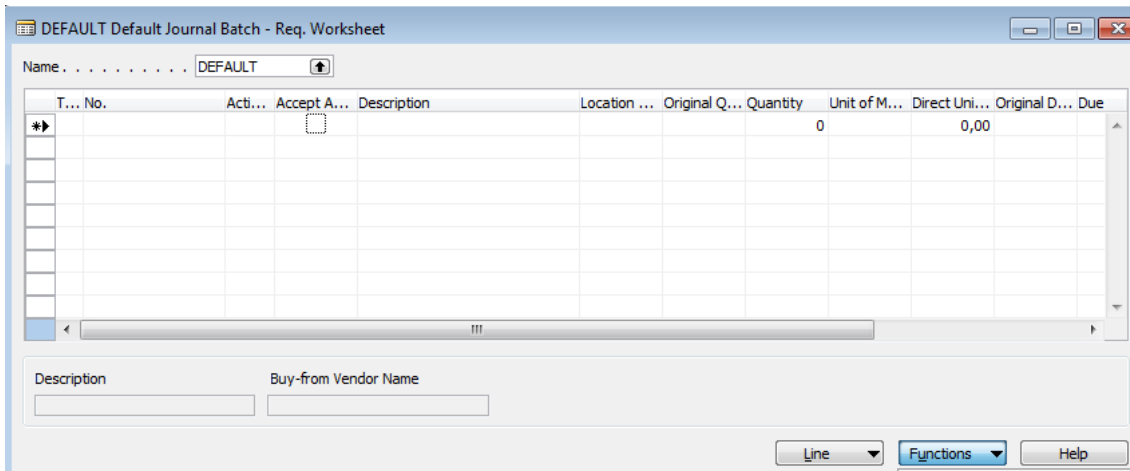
DEFAULT Default Journal Batch - Req. Worksheet

Name . . . . . . . . . . DEFAULT

| T... | No. | Acti... | Accept A... | Description | Location ... | Original Q... | Quantity | Unit of M... | Direct Uni... | Original D... | Due |
|---|---|---|---|---|---|---|---|---|---|---|---|
| | | | | | | | 0 | | 0,00 | | |

Description

Buy-from Vendor Name

Line

Functions

Help